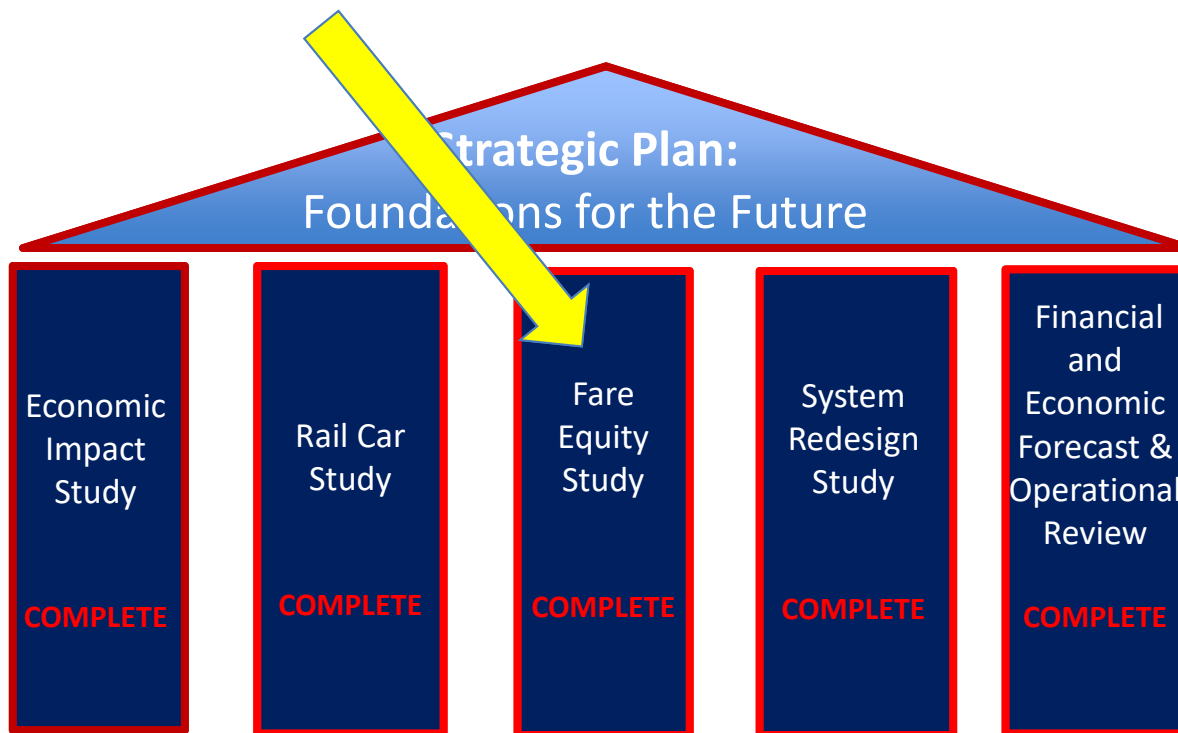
Strategic Plan:
Founda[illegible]ons for the Future

Economic Impact Study

COMPLETE

Rail Car Study

COMPLETE

Fare Equity Study

COMPLETE

System Redesign Study

COMPLETE

Financial and Economic Forecast & Operational Review

COMPLETE